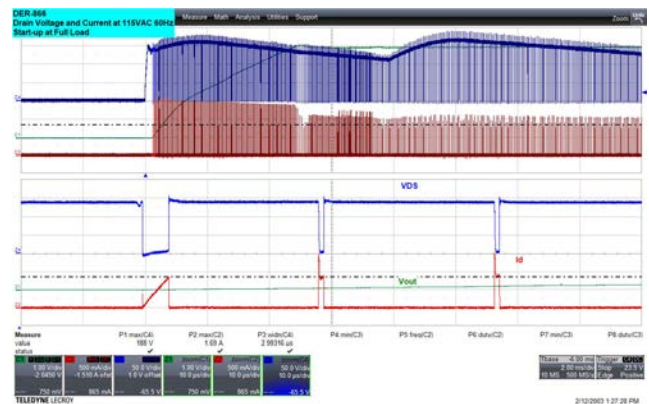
DER-866
Drain Voltage and Current at 115VAC 60Hz
Start-up at Full Load

Measure Math Analysis Utilities Support

Zoom

VDS

Id

Vout

| Measure | P1 max(C4) | P2 max(C2) | P3 width(C4) | P4 min(C3) | P5 freq(C2) | P6 duty(C2) | P7 min(C3) | P8 duty(C2) |
|---|---|---|---|---|---|---|---|---|
| value | 188 V | 1.69 A | 2.99316 µs | | | | | |
| status | ✓ | ✓ | ✓ | | | | | |

1.00 V/div 2.0450 V
500 mA/div -1.510 A ofst
50.0 V/div 1.0 V ofst
1.00 V/div 10.0 µs/div
500 mA/div 10.0 µs/div
50.0 V/div 10.0 µs/div

750 mV 965 mA -63.5 V 750 mV 965 mA -63.5 V

Tbase -4.00 ms Trigger
2.00 ms/div Stop 23.5 V
10 MS 500 MS/s Edge Positive

TELEDYNE LECROY

2/12/2003 1:27:28 PM